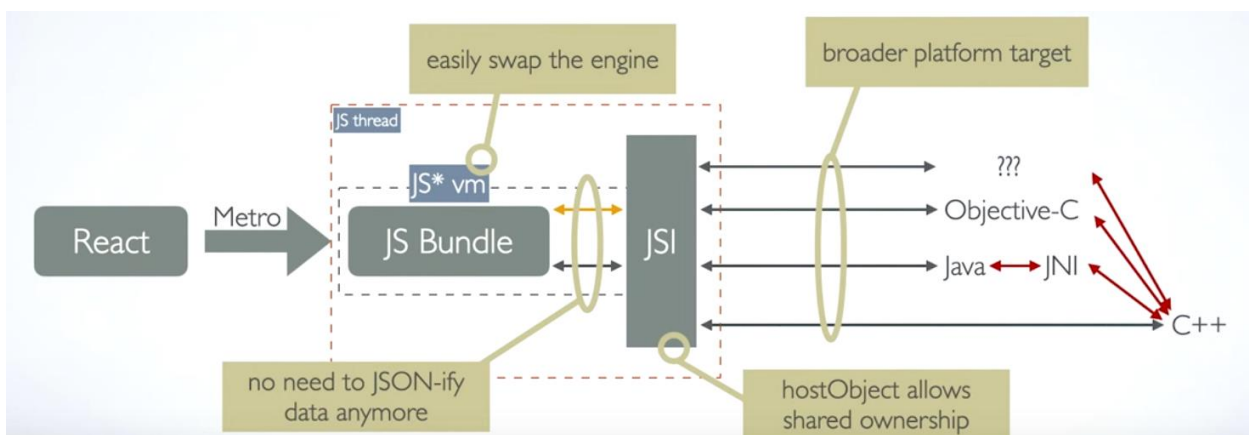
easily swap the engine

broader platform target

JS thread

JS* vm

React

Metro

JS Bundle

JSI

???

Objective-C

Java

JNI

C++

no need to JSON-ify data anymore

hostObject allows shared ownership